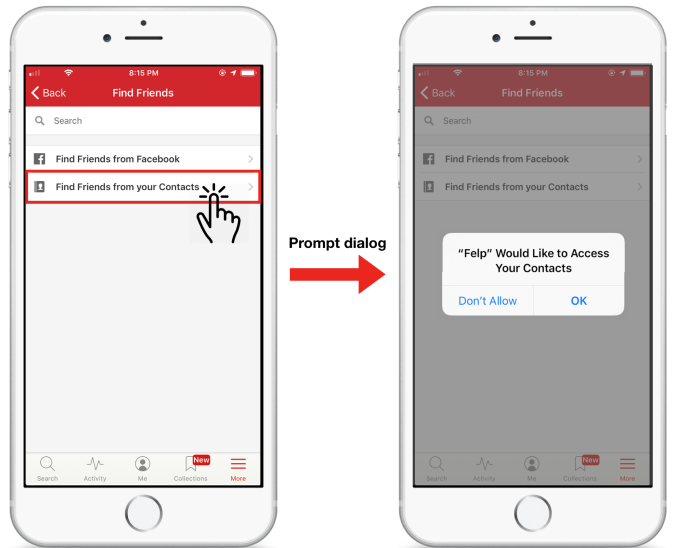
8:15 PM

Back Find Friends

Search

Find Friends from Facebook

Find Friends from your Contacts

Search Activity Me New Collections More

Prompt dialog

8:15 PM

Back Find Friends

Search

Find Friends from Facebook

Find Friends from your Contacts

"Felp" Would Like to Access Your Contacts

Don't Allow OK

Search Activity Me New Collections More